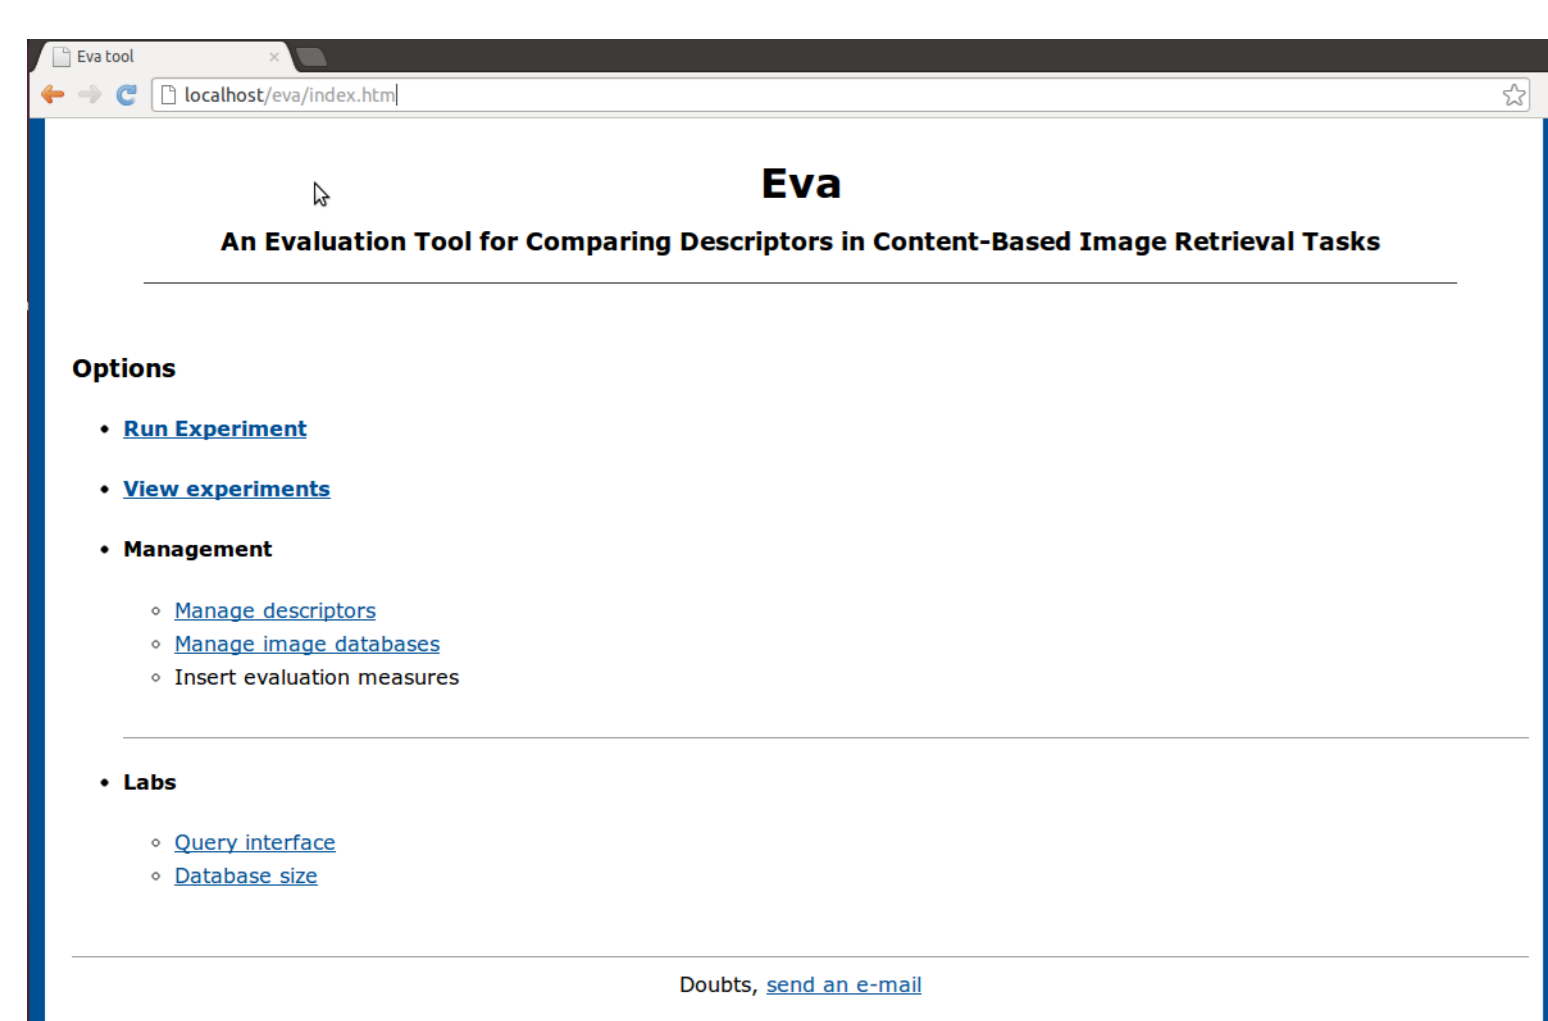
Eva tool

localhost/eva/index.htm

Eva

An Evaluation Tool for Comparing Descriptors in Content-Based Image Retrieval Tasks

Options

- Run Experiment
- View experiments
- Management
  - Manage descriptors
  - Manage image databases
  - Insert evaluation measures
- Labs
  - Query interface
  - Database size

Doubts, send an e-mail